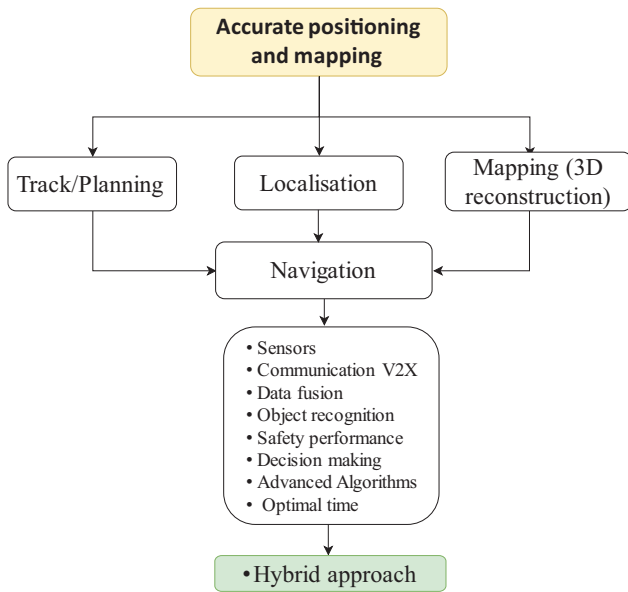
Accurate positioning and mapping

Track/Planning

Localisation

Mapping (3D reconstruction)

Navigation

• Sensors
• Communication V2X
• Data fusion
• Object recognition
• Safety performance
• Decision making
• Advanced Algorithms
• Optimal time

•Hybrid approach